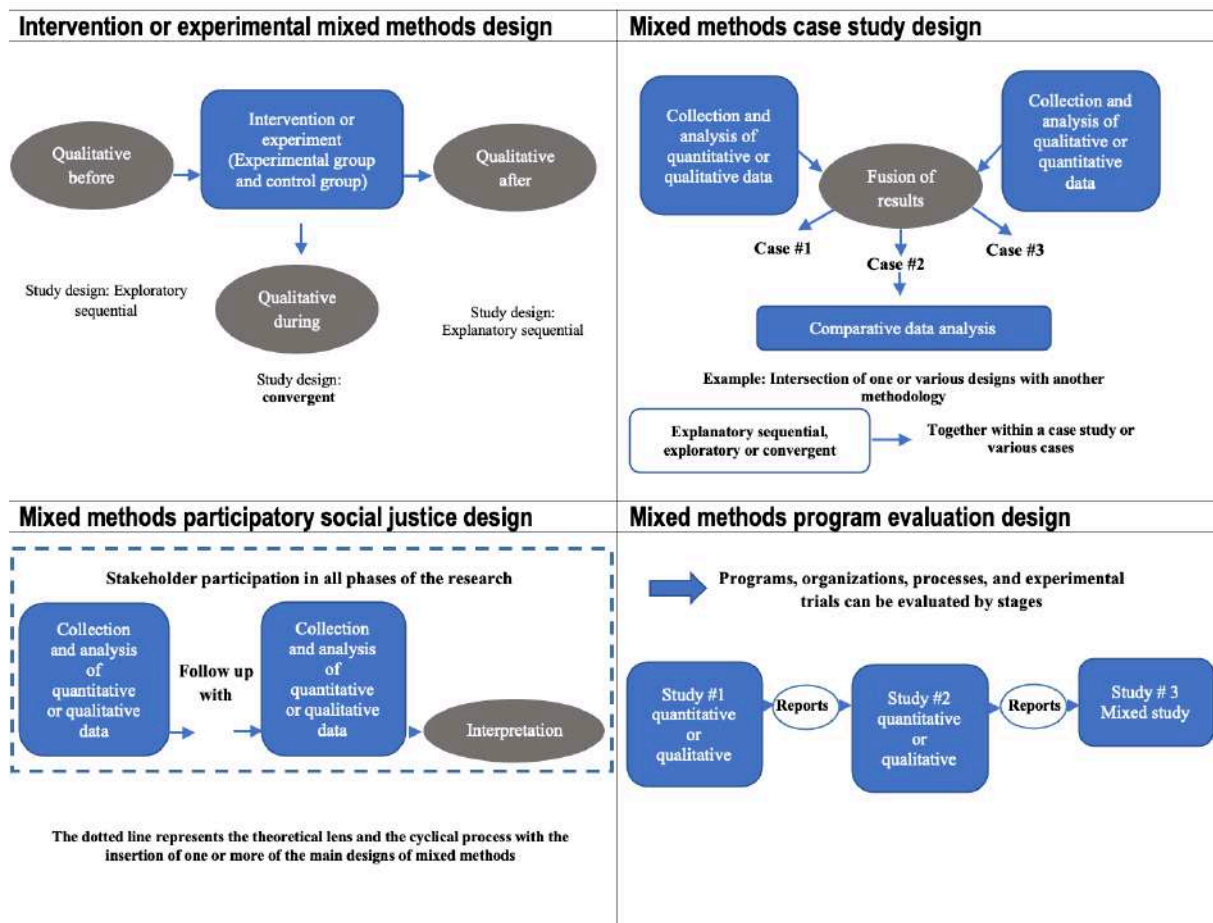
Intervention or experimental mixed methods design

Qualitative before

Intervention or experiment (Experimental group and control group)

Qualitative after

Study design: Exploratory sequential

Qualitative during

Study design: Explanatory sequential

Study design: convergent

Mixed methods case study design

Collection and analysis of quantitative or qualitative data

Fusion of results

Collection and analysis of qualitative or quantitative data

Case #1

Case #2

Case #3

Comparative data analysis

Example: Intersection of one or various designs with another methodology

Explanatory sequential, exploratory or convergent

Together within a case study or various cases

Mixed methods participatory social justice design

Stakeholder participation in all phases of the research

Collection and analysis of quantitative or qualitative data

Follow up with

Collection and analysis of quantitative or qualitative data

Interpretation

The dotted line represents the theoretical lens and the cyclical process with the insertion of one or more of the main designs of mixed methods

Mixed methods program evaluation design

Programs, organizations, processes, and experimental trials can be evaluated by stages

Study #1 quantitative or qualitative

Reports

Study #2 quantitative or qualitative

Reports

Study # 3 Mixed study